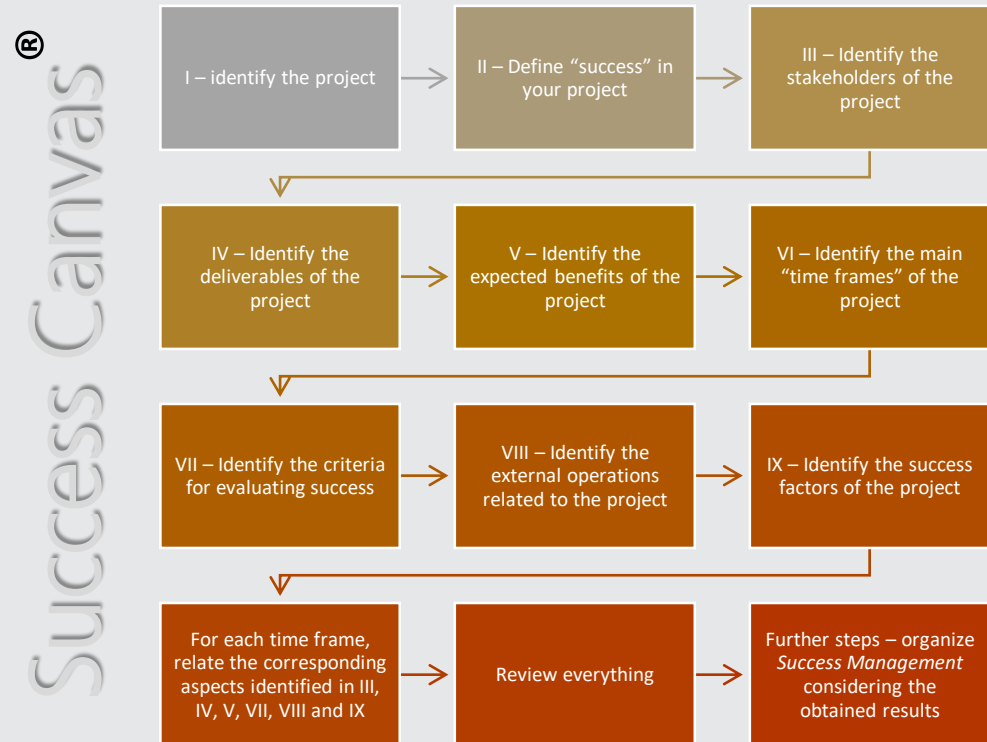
Success Canvas®

I – identify the project

II – Define “success” in your project

III – Identify the stakeholders of the project

IV – Identify the deliverables of the project

V – Identify the expected benefits of the project

VI – Identify the main “time frames” of the project

VII – Identify the criteria for evaluating success

VIII – Identify the external operations related to the project

IX – Identify the success factors of the project

For each time frame, relate the corresponding aspects identified in III, IV, V, VII, VIII and IX

Review everything

Further steps – organize *Success Management* considering the obtained results